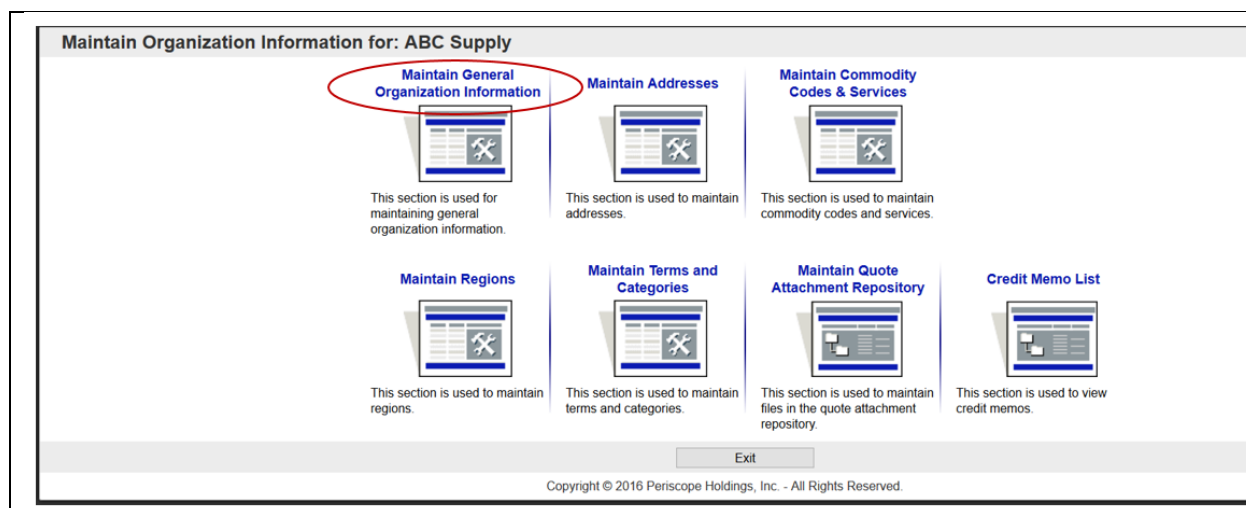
Maintain Organization Information for: ABC Supply

Maintain General Organization Information

This section is used for maintaining general organization information.

Maintain Addresses

This section is used to maintain addresses.

Maintain Commodity Codes & Services

This section is used to maintain commodity codes and services.

Maintain Regions

This section is used to maintain regions.

Maintain Terms and Categories

This section is used to maintain terms and categories.

Maintain Quote Attachment Repository

This section is used to maintain files in the quote attachment repository.

Credit Memo List

This section is used to view credit memos.

Exit

Copyright © 2016 Periscope Holdings, Inc. - All Rights Reserved.